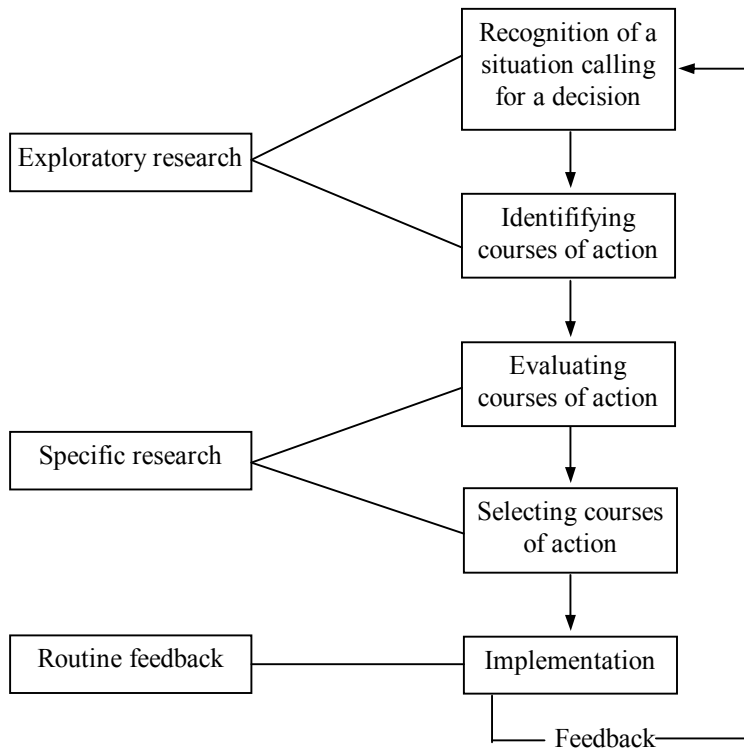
Recognition of a situation calling for a decision

Exploratory research

Identififying courses of action

Evaluating courses of action

Specific research

Selecting courses of action

Routine feedback

Implementation

Feedback